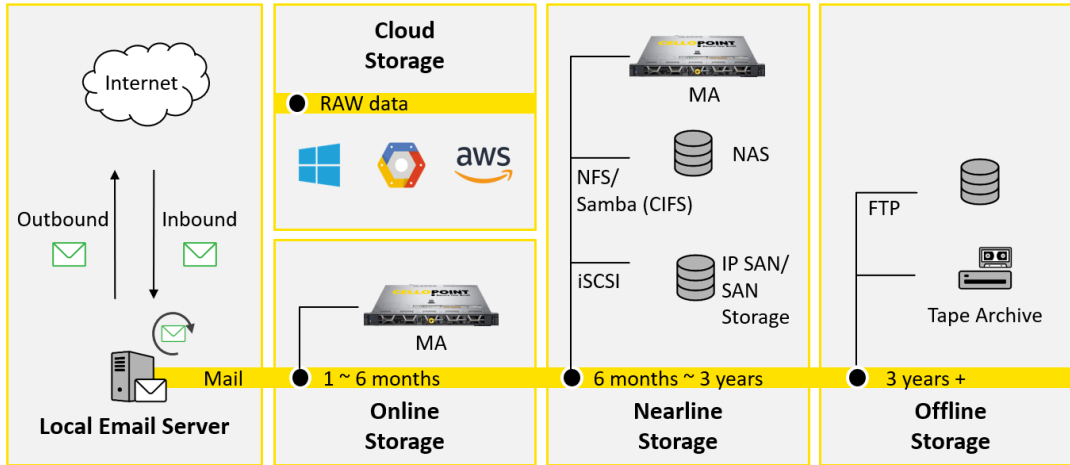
Internet

Outbound

Inbound

Local Email Server

Mail

Cloud Storage

RAW data

aws

CELLOPOINT

MA

1 ~ 6 months

Online Storage

CELLOPOINT

MA

NFS/ Samba (CIFS)

NAS

iSCSI

IP SAN/ SAN Storage

6 months ~ 3 years

Nearline Storage

FTP

Tape Archive

3 years +

Offline Storage